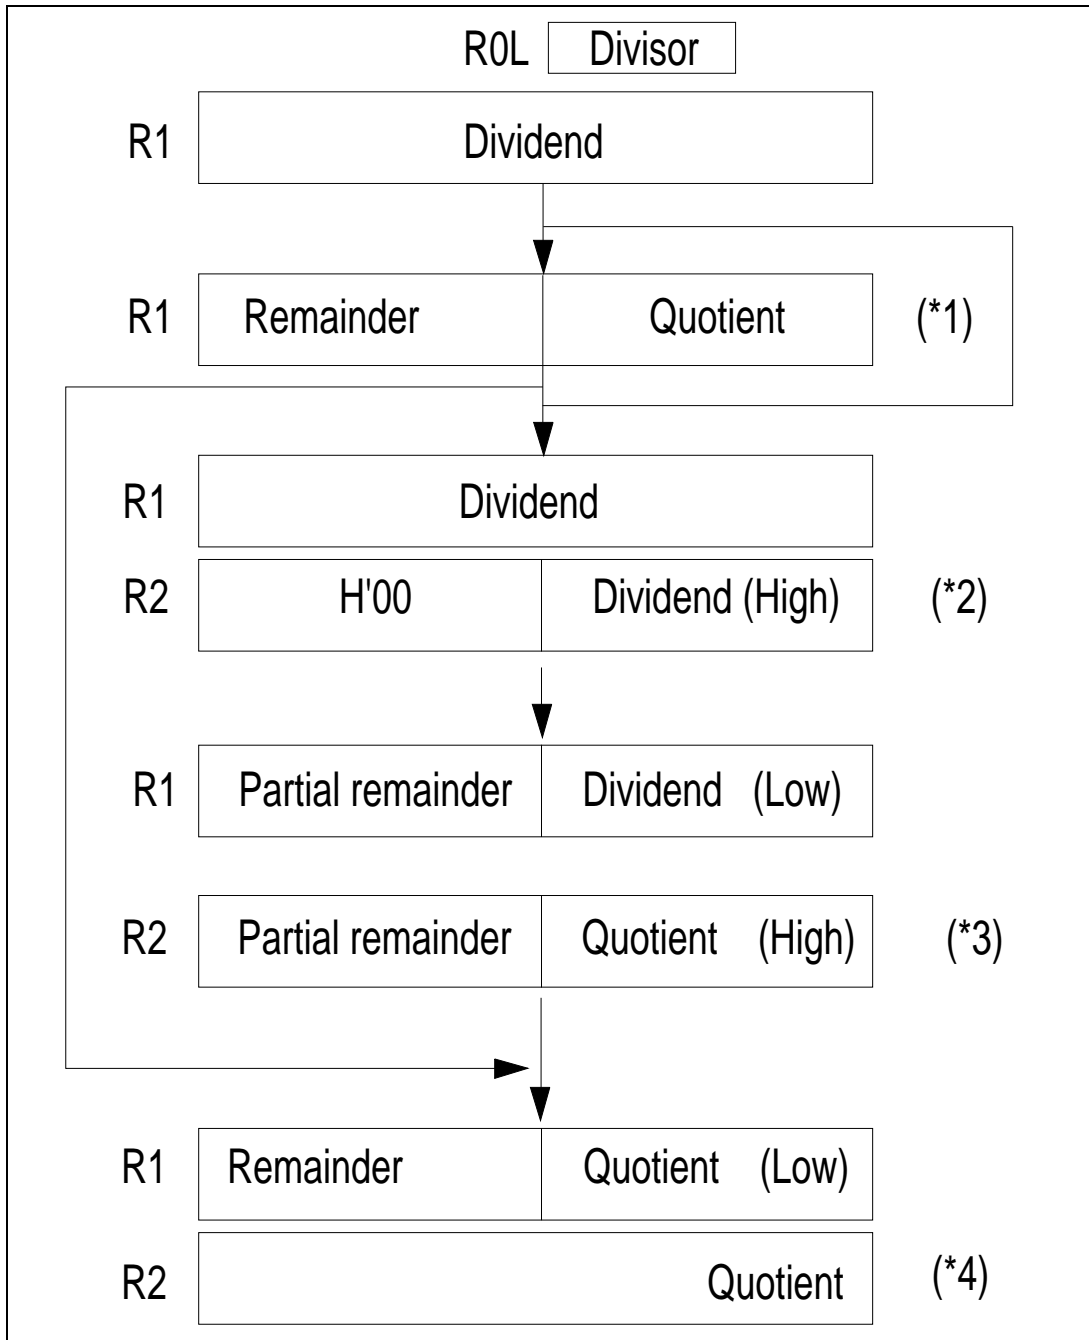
R0L Divisor

R1 Dividend

R1 Remainder Quotient (*1)

R1 Dividend

R2 H'00 Dividend (High) (*2)

R1 Partial remainder Dividend (Low)

R2 Partial remainder Quotient (High) (*3)

R1 Remainder Quotient (Low)

R2 Quotient (*4)